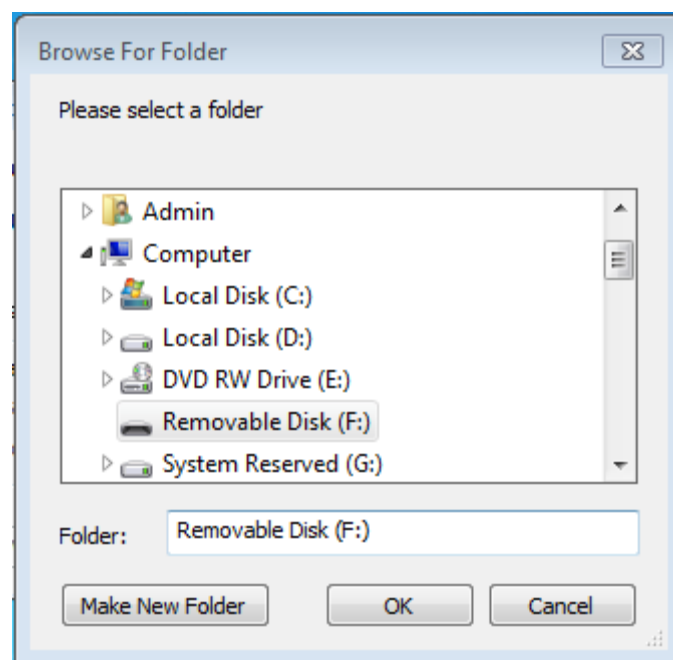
Browse For Folder

Please select a folder

Admin
Computer
Local Disk (C:)
Local Disk (D:)
DVD RW Drive (E:)
Removable Disk (F:)
System Reserved (G:)

Folder: Removable Disk (F:)

Make New Folder
OK
Cancel